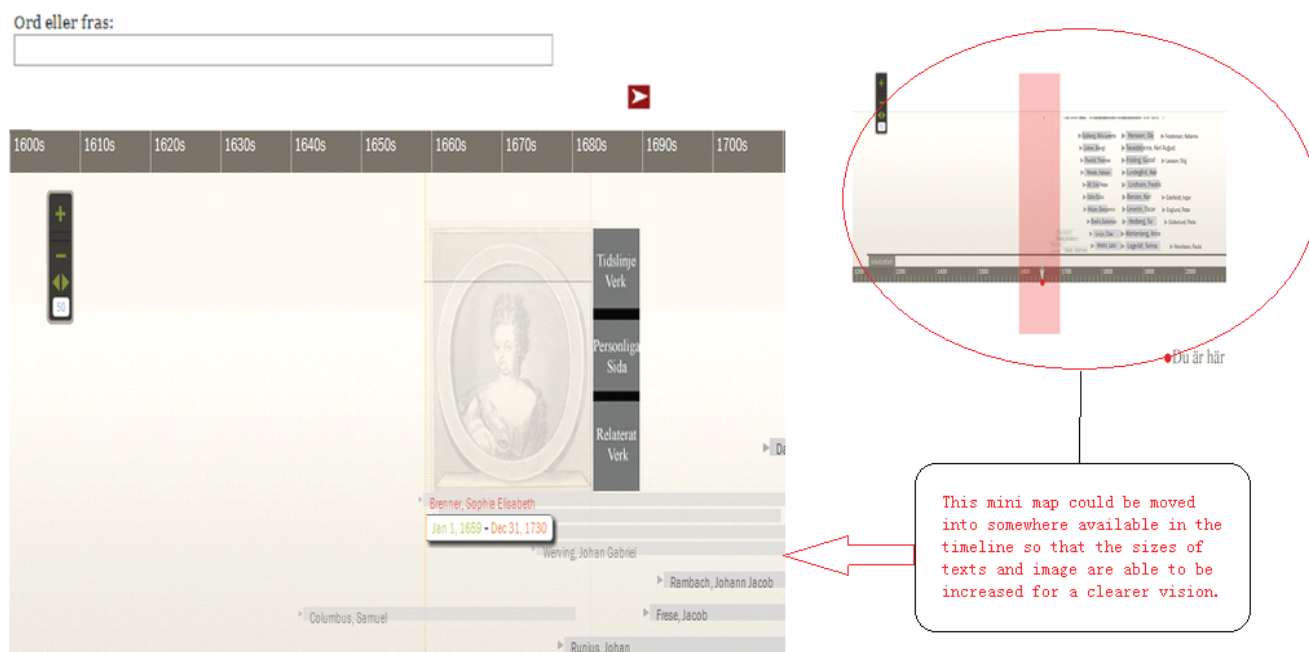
Ord eller fras:

1600s
1610s
1620s
1630s
1640s
1650s
1660s
1670s
1680s
1690s
1700s

+
−
50

Tidslinje Verk
Personliga Sida
Relaterat Verk

Da

Brenner, Sophie Elisabeth
Jan 1, 1659 - Dec 31, 1730
Werving, Johan Gabriel
Rambach, Johann Jacob
Columbus, Samuel
Frese, Jacob
Runius, Johan

Du är här

This mini map could be moved into somewhere available in the timeline so that the sizes of texts and image are able to be increased for a clearer vision.